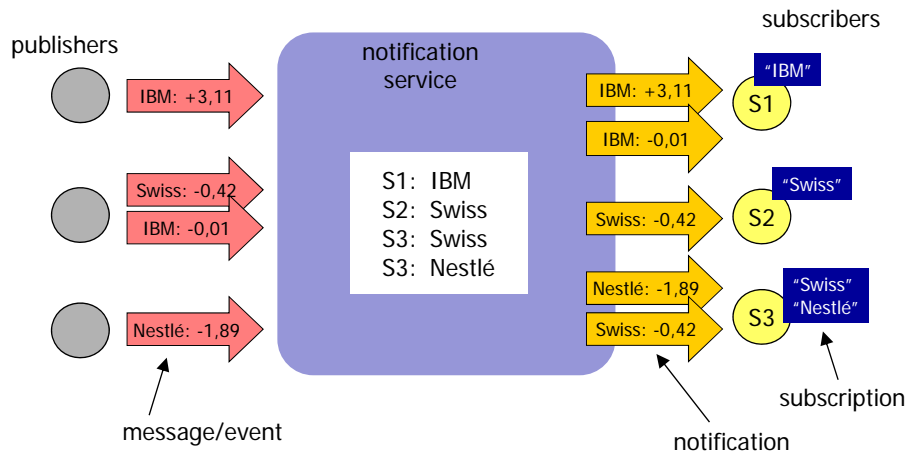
publishers

IBM: +3,11

Swiss: -0,42

IBM: -0,01

Nestlé: -1,89

message/event

notification service

S1: IBM
S2: Swiss
S3: Swiss
S3: Nestlé

subscribers

IBM: +3,11

IBM: -0,01

"IBM"

S1

Swiss: -0,42

"Swiss"

S2

Nestlé: -1,89

Swiss: -0,42

S3

"Swiss"
"Nestlé"

notification

subscription